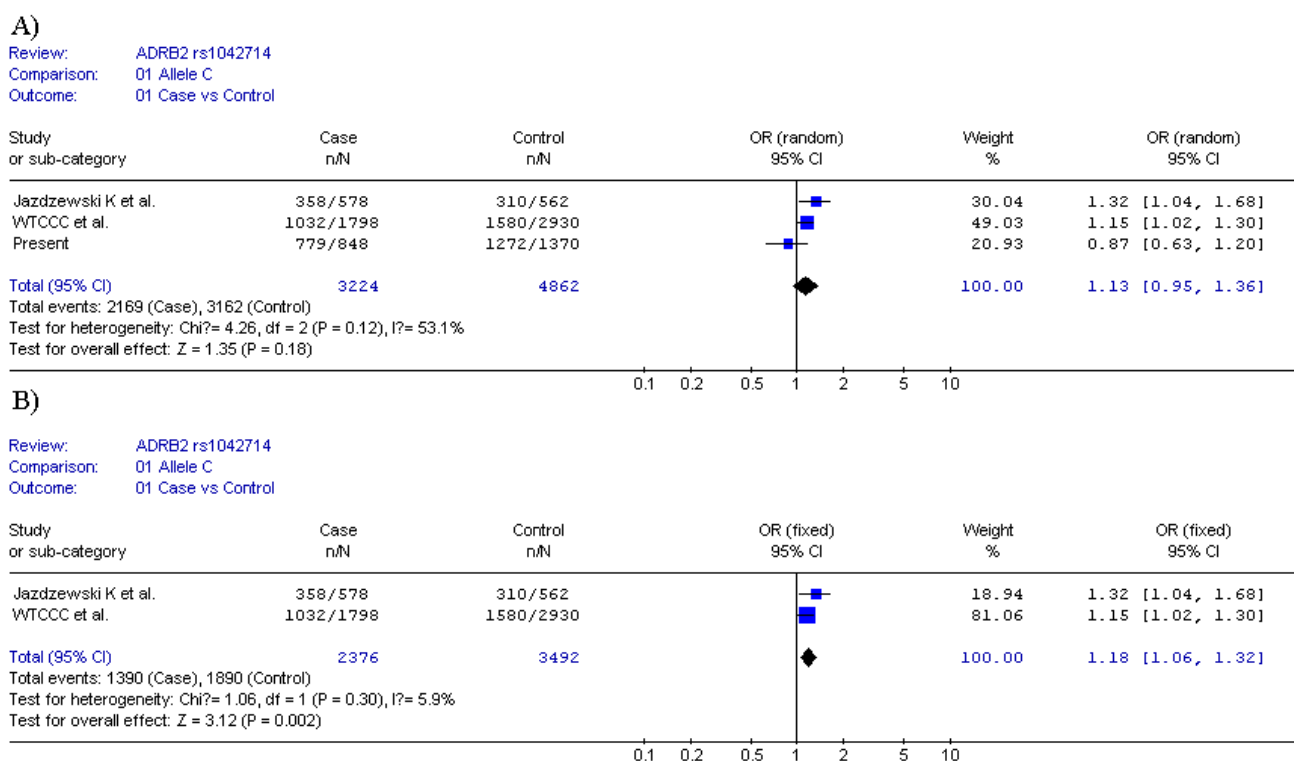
A)
Review: ADRB2 rs1042714
Comparison: 01 Allele C
Outcome: 01 Case vs Control

| Study or sub-category | Case n/N | Control n/N | OR (random) 95% CI | Weight % | OR (random) 95% CI |
|---|---|---|---|---|---|
| Jazdzewski K et al. | 358/578 | 310/562 | | 30.04 | 1.32 [1.04, 1.68] |
| WTCCC et al. | 1032/1798 | 1580/2930 | | 49.03 | 1.15 [1.02, 1.30] |
| Present | 779/848 | 1272/1370 | | 20.93 | 0.87 [0.63, 1.20] |
| Total (95% CI) | 3224 | 4862 | | 100.00 | 1.13 [0.95, 1.36] |

Total events: 2169 (Case), 3162 (Control)
Test for heterogeneity: Chi?= 4.26, df = 2 (P = 0.12), I?= 53.1%
Test for overall effect: Z = 1.35 (P = 0.18)

0.1 0.2 0.5 1 2 5 10

B)
Review: ADRB2 rs1042714
Comparison: 01 Allele C
Outcome: 01 Case vs Control

| Study or sub-category | Case n/N | Control n/N | OR (fixed) 95% CI | Weight % | OR (fixed) 95% CI |
|---|---|---|---|---|---|
| Jazdzewski K et al. | 358/578 | 310/562 | | 18.94 | 1.32 [1.04, 1.68] |
| WTCCC et al. | 1032/1798 | 1580/2930 | | 81.06 | 1.15 [1.02, 1.30] |
| Total (95% CI) | 2376 | 3492 | | 100.00 | 1.18 [1.06, 1.32] |

Total events: 1390 (Case), 1890 (Control)
Test for heterogeneity: Chi?= 1.06, df = 1 (P = 0.30), I?= 5.9%
Test for overall effect: Z = 3.12 (P = 0.002)

0.1 0.2 0.5 1 2 5 10